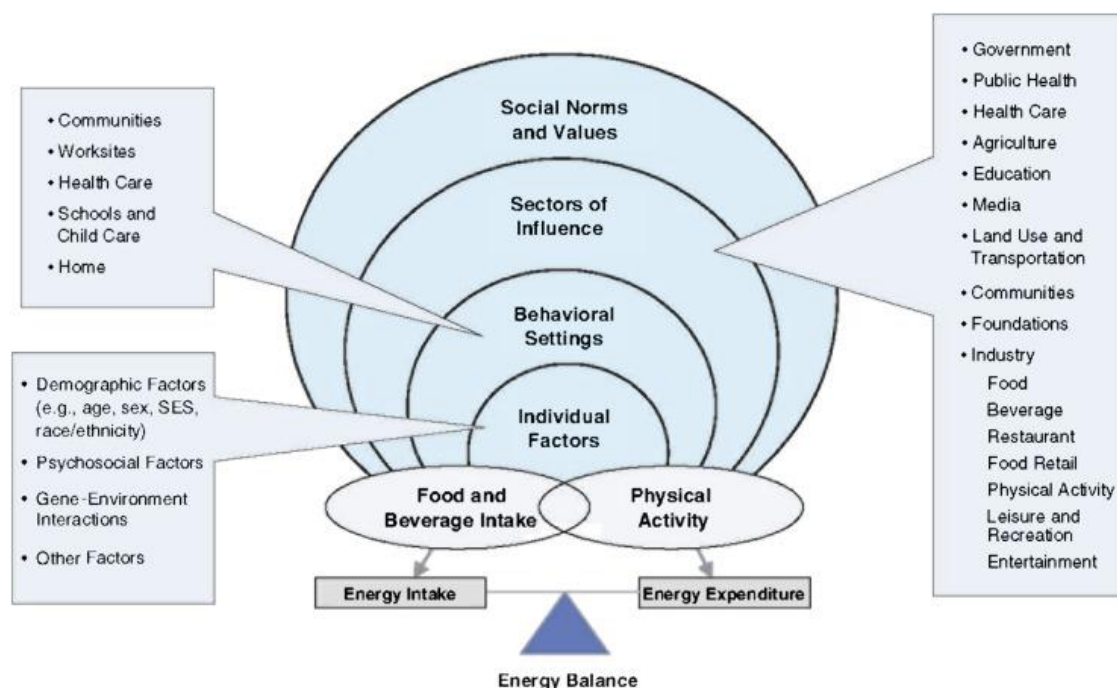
• Communities
• Worksites
• Health Care
• Schools and Child Care
• Home

• Demographic Factors (e.g., age, sex, SES, race/ethnicity)
• Psychosocial Factors
• Gene-Environment Interactions
• Other Factors

Social Norms and Values

Sectors of Influence

Behavioral Settings

Individual Factors

Food and Beverage Intake

Physical Activity

• Government
• Public Health
• Health Care
• Agriculture
• Education
• Media
• Land Use and Transportation
• Communities
• Foundations
• Industry
Food
Beverage
Restaurant
Food Retail
Physical Activity
Leisure and Recreation
Entertainment

Energy Intake

Energy Expenditure

Energy Balance